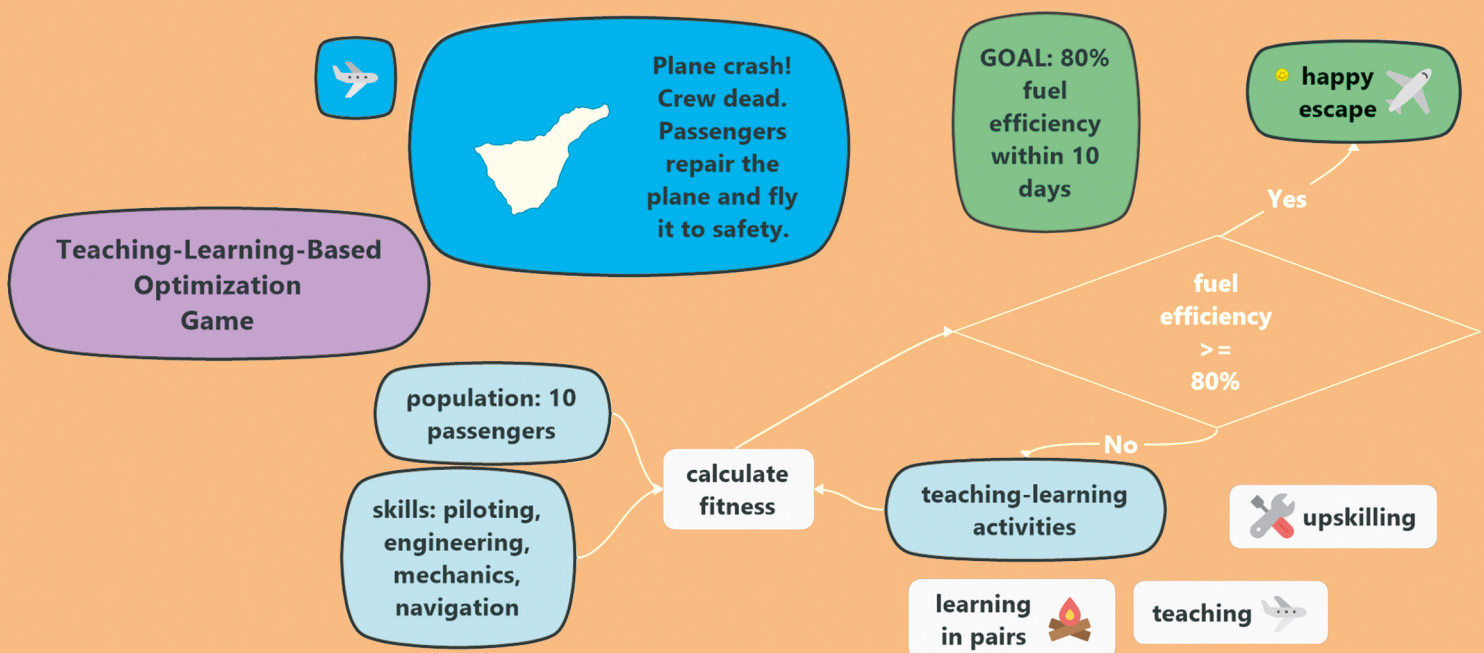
Plane crash! Crew dead. Passengers repair the plane and fly it to safety.

GOAL: 80% fuel efficiency within 10 days

happy escape

Teaching-Learning-Based Optimization Game

Yes

fuel efficiency >= 80%

population: 10 passengers

No

calculate fitness

teaching-learning activities

skills: piloting, engineering, mechanics, navigation

upskilling

learning in pairs

teaching